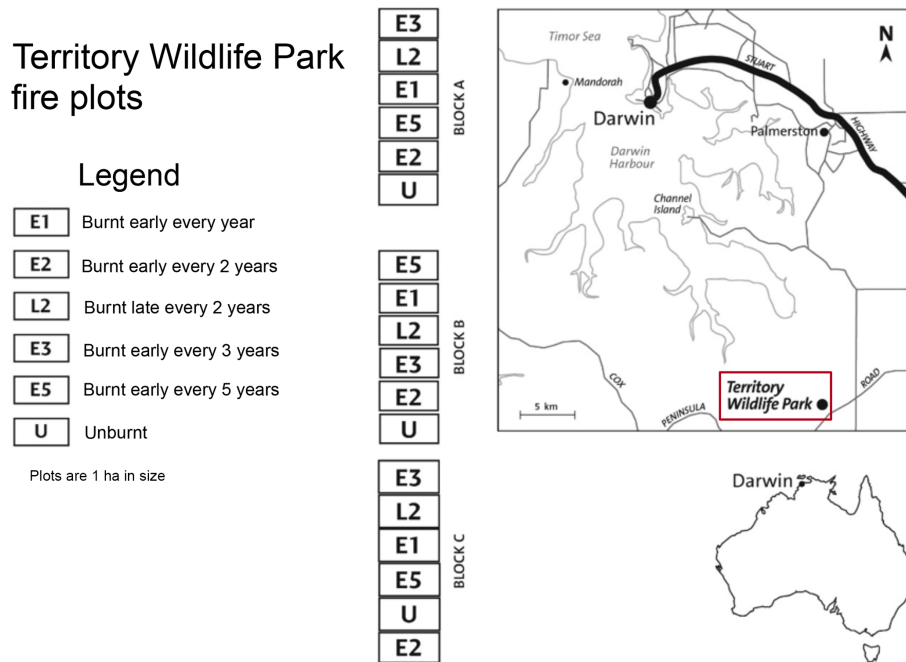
Territory Wildlife Park fire plots

Legend

E1 Burnt early every year

E2 Burnt early every 2 years

L2 Burnt late every 2 years

E3 Burnt early every 3 years

E5 Burnt early every 5 years

U Unburnt

Plots are 1 ha in size

BLOCK A
E3
L2
E1
E5
E2
U

BLOCK B
E5
E1
L2
E3
E2
U

BLOCK C
E3
L2
E1
E5
U
E2

N

Timor Sea

Mandorah

Darwin

STUART

HIGHWAY

Palmerston

Darwin Harbour

Channel Island

COX

PENINSULA

ROAD

5 km

Territory Wildlife Park

Darwin